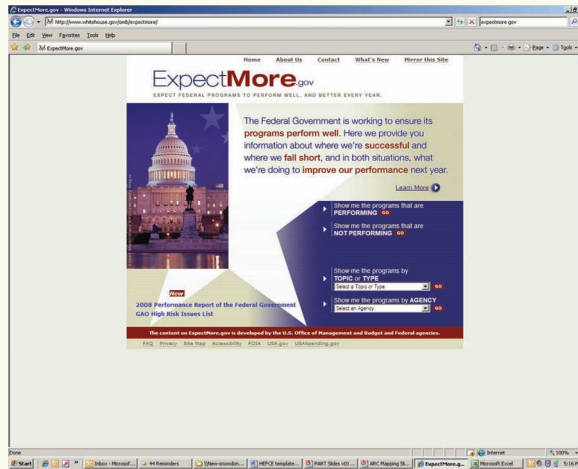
ExpectMore.gov - Windows Internet Explorer

http://www.whitehouse.gov/omb/expectmore/

expectmore.gov

File Edit View Favorites Tools Help

ExpectMore.gov

Page Tools

Home About Us Contact What's New Mirror this Site

ExpectMore.gov

EXPECT FEDERAL PROGRAMS TO PERFORM WELL, AND BETTER EVERY YEAR.

The Federal Government is working to ensure its programs perform well. Here we provide you information about where we're successful and where we fall short, and in both situations, what we're doing to improve our performance next year.

Learn More

Show me the programs that are PERFORMING GO

Show me the programs that are NOT PERFORMING GO

Show me the programs by TOPIC or TYPE

Select a Topic or Type GO

New

2008 Performance Report of the Federal Government

GAO High Risk Issues List

Show me the programs by AGENCY

Select an Agency GO

The content on ExpectMore.gov is developed by the U.S. Office of Management and Budget and Federal agencies.

FAQ Privacy Site Map Accessibility FOIA USA.gov USAspending.gov

Done

Internet

100%

Start

Inbox - Microsof...

44 Reminders

\\New-snowdon...

MEPCE template...

PART Slides v03...

ARC Mapping Sl...

ExpectMore.g...

Microsoft Excel

5:16 P